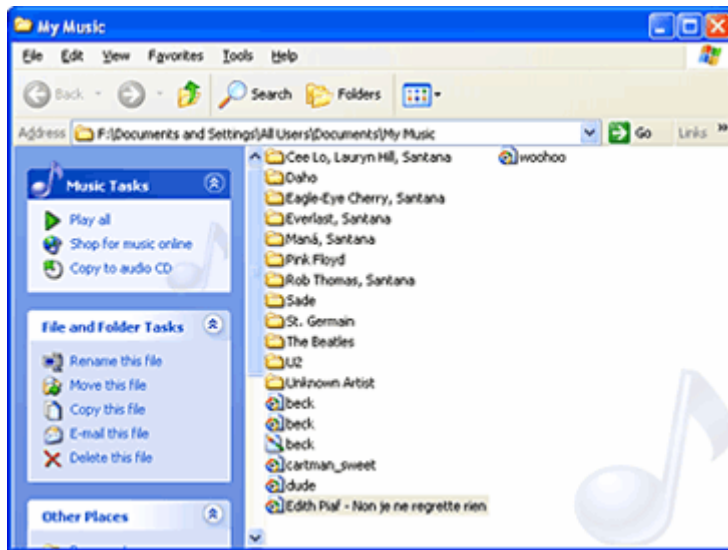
My Music

File Edit View Favorites Tools Help

Back Search Folders

Address F:\Documents and Settings\All Users\Documents\My Music Go Links »

Music Tasks

Play all
Shop for music online
Copy to audio CD

File and Folder Tasks

Rename this file
Move this file
Copy this file
E-mail this file
Delete this file

Other Places

Cee Lo, Lauryn Hill, Santana
Daho
Eagle-Eye Cherry, Santana
Everlast, Santana
Maná, Santana
Pink Floyd
Rob Thomas, Santana
Sade
St. Germain
The Beatles
U2
Unknown Artist
beck
beck
beck
cartman_sweet
dude
Edith Piaf - Non je ne regrette rien
woohoo